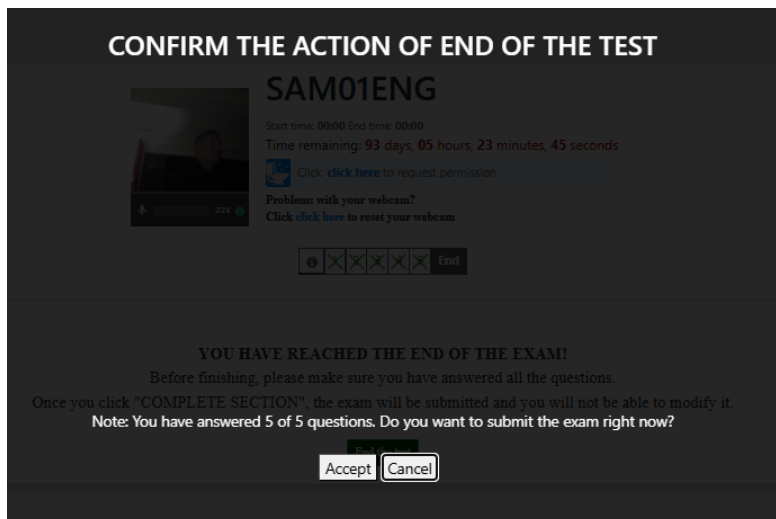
CONFIRM THE ACTION OF END OF THE TEST

SAM01ENG

Start time: 00:00 End time: 00:00

Time remaining: 93 days, 05 hours, 23 minutes, 45 seconds

Click click here to request permission

Problems with your webcam?
Click click here to reset your webcam

0 End

YOU HAVE REACHED THE END OF THE EXAM!

Before finishing, please make sure you have answered all the questions.

Once you click "COMPLETE SECTION", the exam will be submitted and you will not be able to modify it.

Note: You have answered 5 of 5 questions. Do you want to submit the exam right now?

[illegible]

Accept Cancel